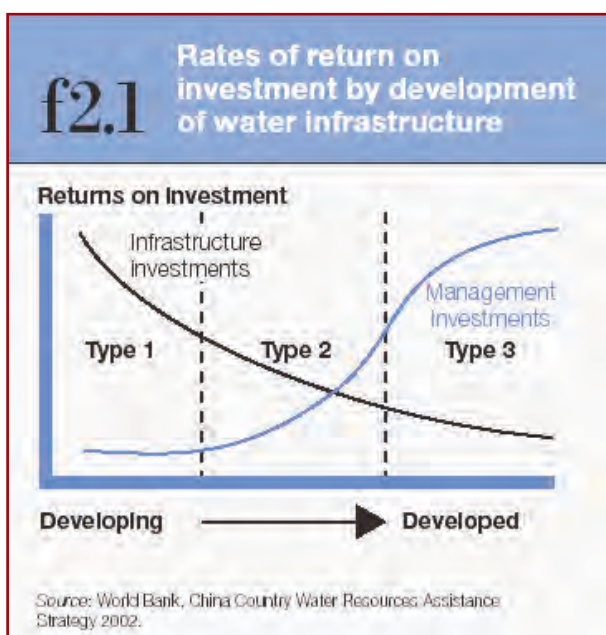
f2.1

Rates of return on investment by development of water infrastructure

Returns on Investment

Infrastructure investments

Management investments

Type 1

Type 2

Type 3

Developing

Developed

Source: World Bank, China Country Water Resources Assistance Strategy 2002.